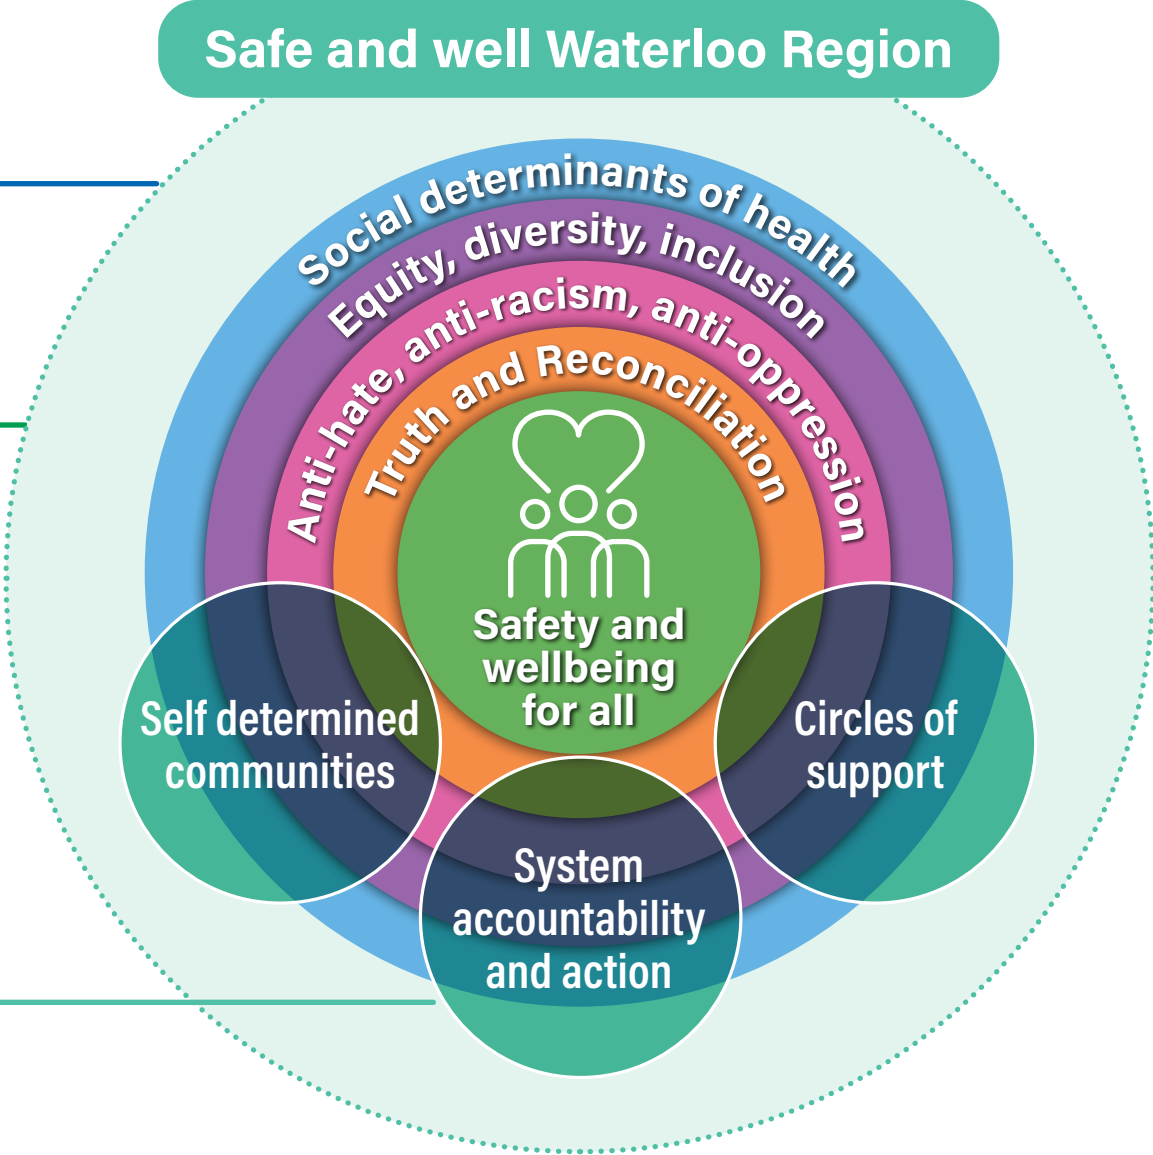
Safe and well Waterloo Region

Social determinants of health

Equity, diversity, inclusion

Anti-hate, anti-racism, anti-oppression

Truth and Reconciliation

Safety and wellbeing for all

Self determined communities

Circles of support

System accountability and action